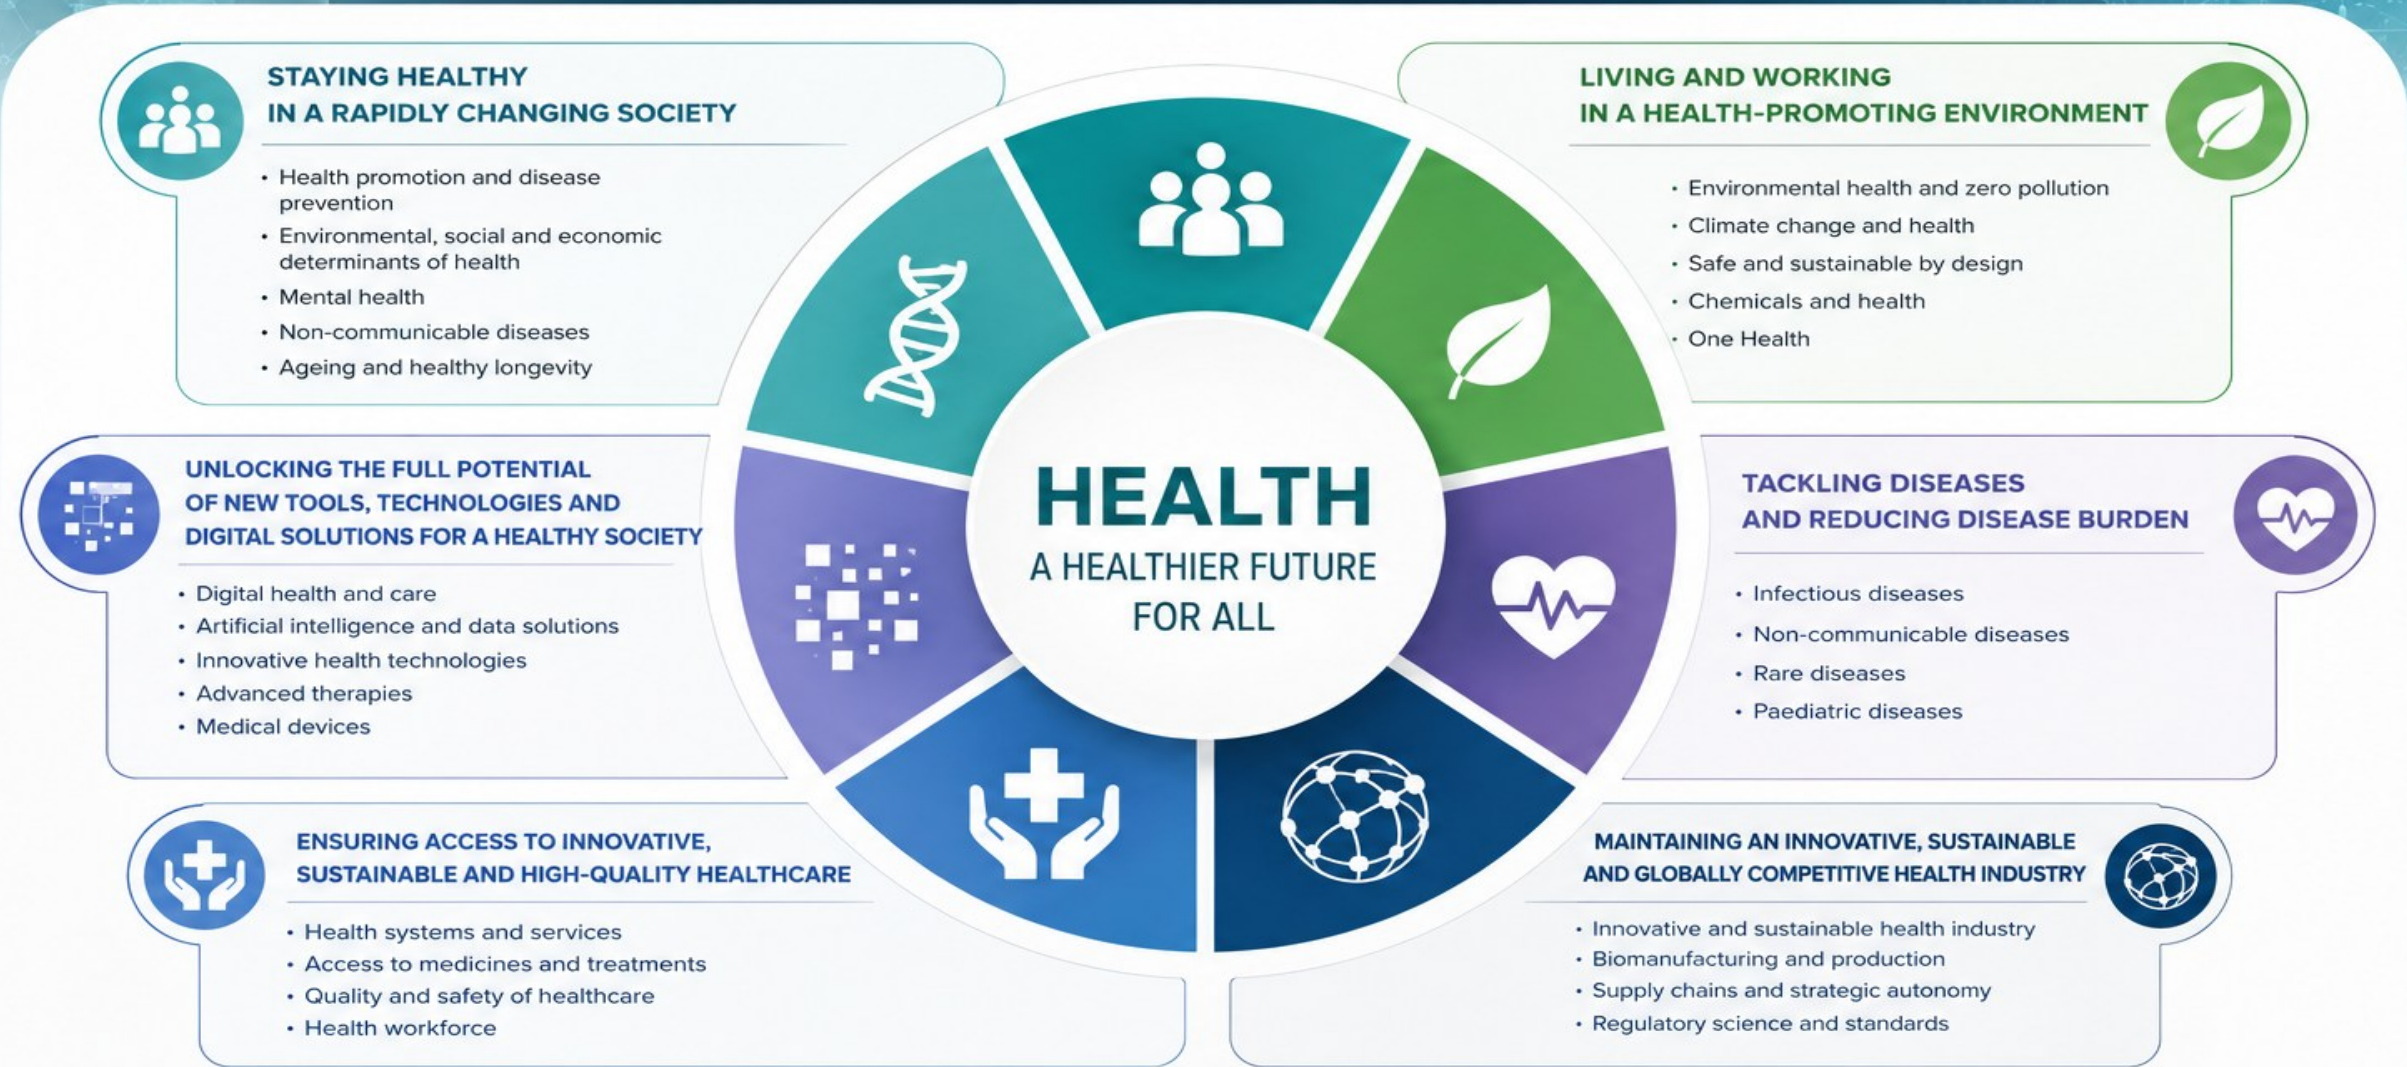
STAYING HEALTHY
IN A RAPIDLY CHANGING SOCIETY

• Health promotion and disease prevention
• Environmental, social and economic determinants of health
• Mental health
• Non-communicable diseases
• Ageing and healthy longevity

LIVING AND WORKING
IN A HEALTH-PROMOTING ENVIRONMENT

• Environmental health and zero pollution
• Climate change and health
• Safe and sustainable by design
• Chemicals and health
• One Health

HEALTH
A HEALTHIER FUTURE FOR ALL

UNLOCKING THE FULL POTENTIAL
OF NEW TOOLS, TECHNOLOGIES AND
DIGITAL SOLUTIONS FOR A HEALTHY SOCIETY

• Digital health and care
• Artificial intelligence and data solutions
• Innovative health technologies
• Advanced therapies
• Medical devices

TACKLING DISEASES
AND REDUCING DISEASE BURDEN

• Infectious diseases
• Non-communicable diseases
• Rare diseases
• Paediatric diseases

ENSURING ACCESS TO INNOVATIVE,
SUSTAINABLE AND HIGH-QUALITY HEALTHCARE

• Health systems and services
• Access to medicines and treatments
• Quality and safety of healthcare
• Health workforce

MAINTAINING AN INNOVATIVE, SUSTAINABLE
AND GLOBALLY COMPETITIVE HEALTH INDUSTRY

• Innovative and sustainable health industry
• Biomanufacturing and production
• Supply chains and strategic autonomy
• Regulatory science and standards